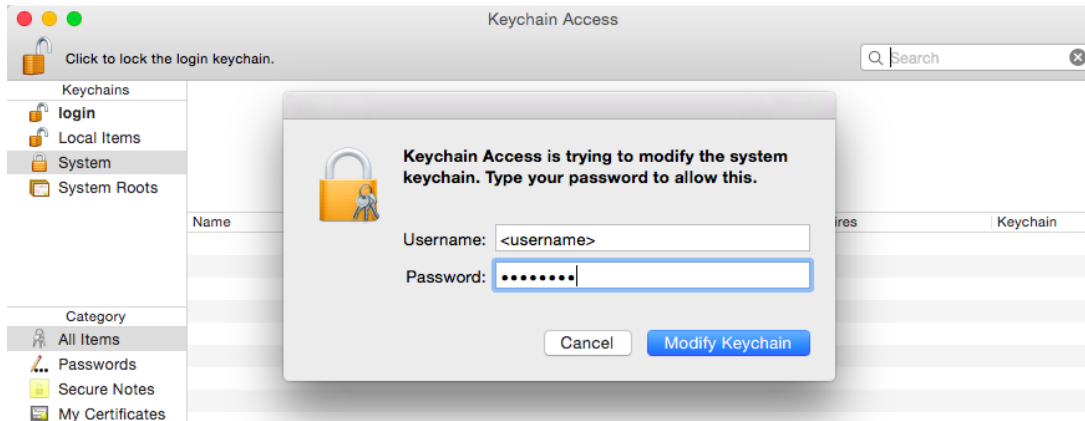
Keychain Access

Click to lock the login keychain.

Search

Keychains
login
Local Items
System
System Roots

Name

ires

Keychain

Category
All Items
Passwords
Secure Notes
My Certificates

Keychain Access is trying to modify the system keychain. Type your password to allow this.

Username: <username>
Password: ••••••••

Cancel
Modify Keychain